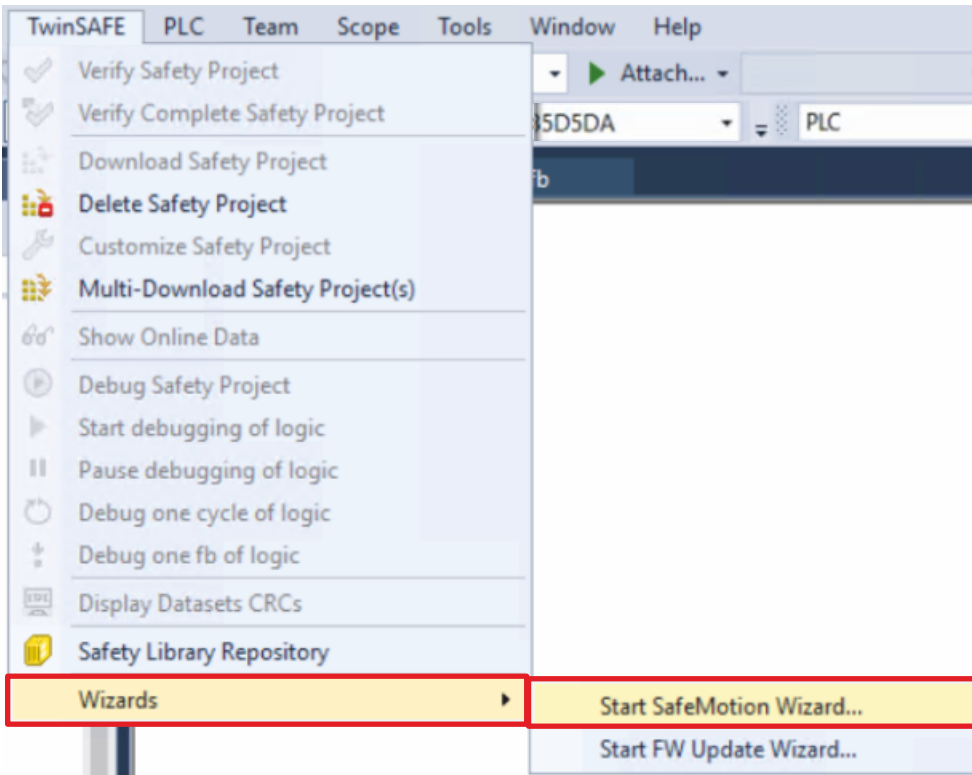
TwinSAFE PLC Team Scope Tools Window Help

Attach...

5D5DA

PLC

fb

Verify Safety Project
Verify Complete Safety Project
Download Safety Project
Delete Safety Project
Customize Safety Project
Multi-Download Safety Project(s)
Show Online Data
Debug Safety Project
Start debugging of logic
Pause debugging of logic
Debug one cycle of logic
Debug one fb of logic
Display Datasets CRCs
Safety Library Repository
Wizards

Start SafeMotion Wizard...
Start FW Update Wizard...